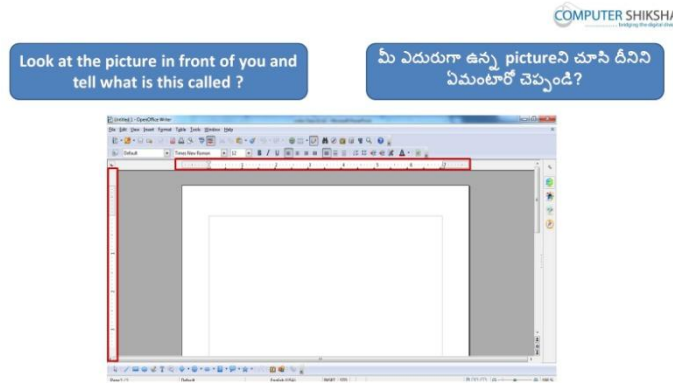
COMPUTER SHIKSHA
bridging the digital divide

Look at the picture in front of you and tell what is this called ?

మీ ఎదురుగా ఉన్న pictureని చూసి దీనిని ఏమంటారో చెప్పండి?

Untitled 1 - OpenOffice Writer

File Edit View Insert Format Table Tools Window Help

Default Times New Roman 12